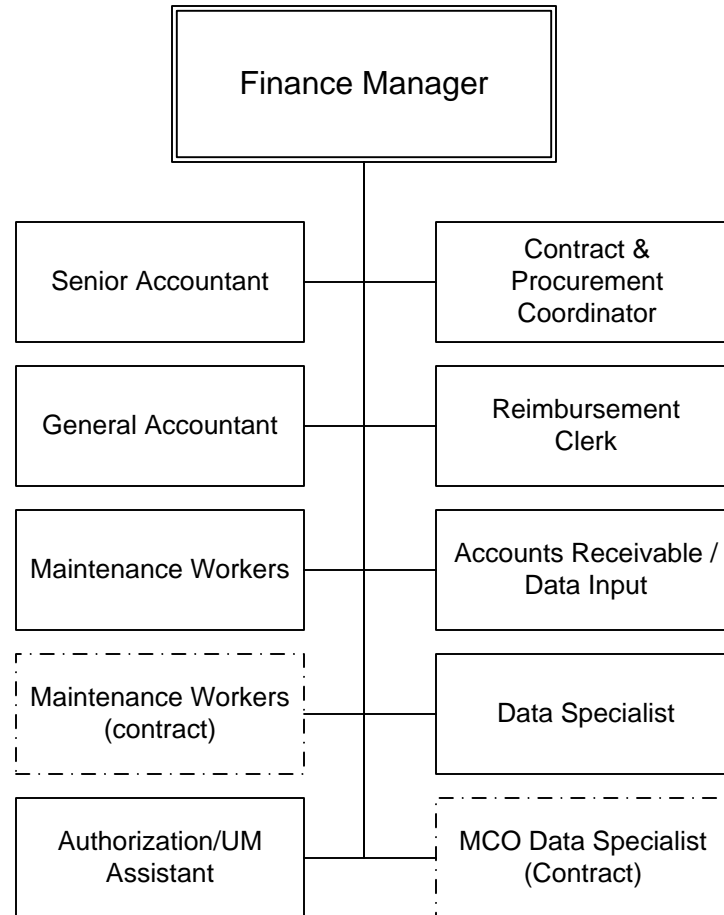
Finance Manager

Senior Accountant

Contract & Procurement Coordinator

General Accountant

Reimbursement Clerk

Maintenance Workers

Accounts Receivable / Data Input

Maintenance Workers (contract)

Data Specialist

Authorization/UM Assistant

MCO Data Specialist (Contract)